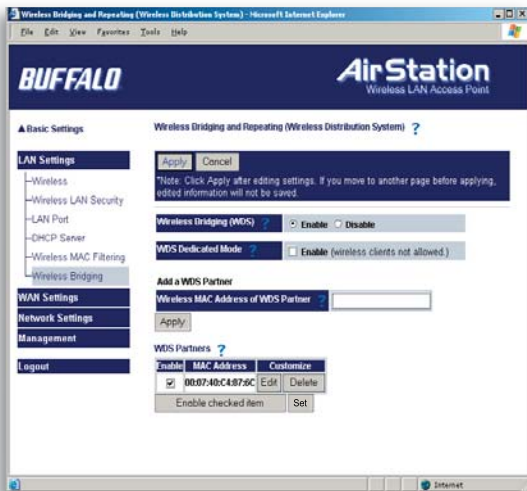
Wireless Bridging and Repeating (Wireless Distribution System) - Microsoft Internet Explorer

File Edit View Favorites Tools Help

BUFFALO

AirStation
Wireless LAN Access Point

▲Basic Settings

LAN Settings
-Wireless
-Wireless LAN Security
-LAN Port
-DHCP Server
-Wireless MAC Filtering
-Wireless Bridging

WAN Settings
Network Settings
Management
Logout

Wireless Bridging and Repeating (Wireless Distribution System) ?

Apply Cancel

*Note: Click Apply after editing settings. If you move to another page before applying, edited information will not be saved.

Wireless Bridging (WDS) ? Enable Disable

WDS Dedicated Mode ? Enable (wireless clients not allowed.)

Add a WDS Partner

Wireless MAC Address of WDS Partner ?

Apply

WDS Partners ?

| Enable | MAC Address | Customize | |
|---|---|---|---|
| ☑ | 00:07:40:C4:87:6C | Edit | Delete |

Enable checked item Set

Internet